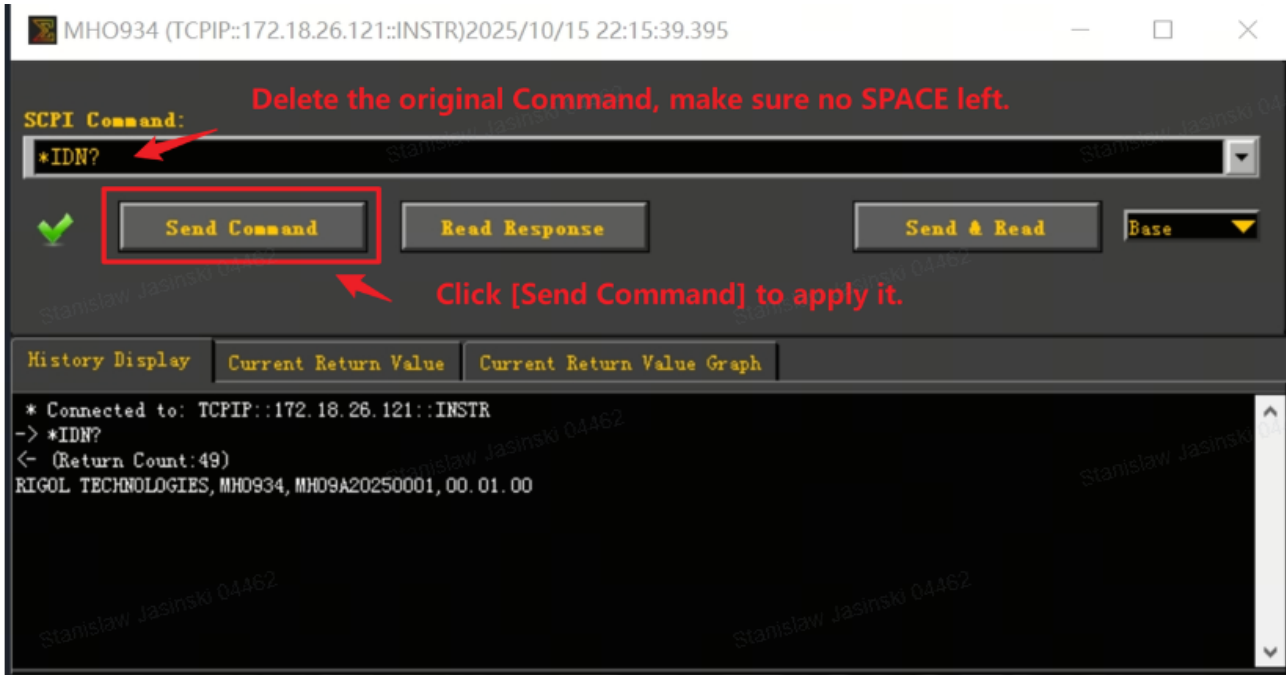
MHO934 (TCPIP::172.18.26.121::INSTR)2025/10/15 22:15:39.395

SCPI Command:

Delete the original Command, make sure no SPACE left.

*IDN?

Send Command

Read Response

Send & Read

Base

Click [Send Command] to apply it.

History Display

Current Return Value

Current Return Value Graph

* Connected to: TCPIP::172.18.26.121::INSTR
-> *IDN?
<- (Return Count:49)
RIGOL TECHNOLOGIES,MHO934,MHO9A20250001,00.01.00

Stanislaw Jasinski 04462